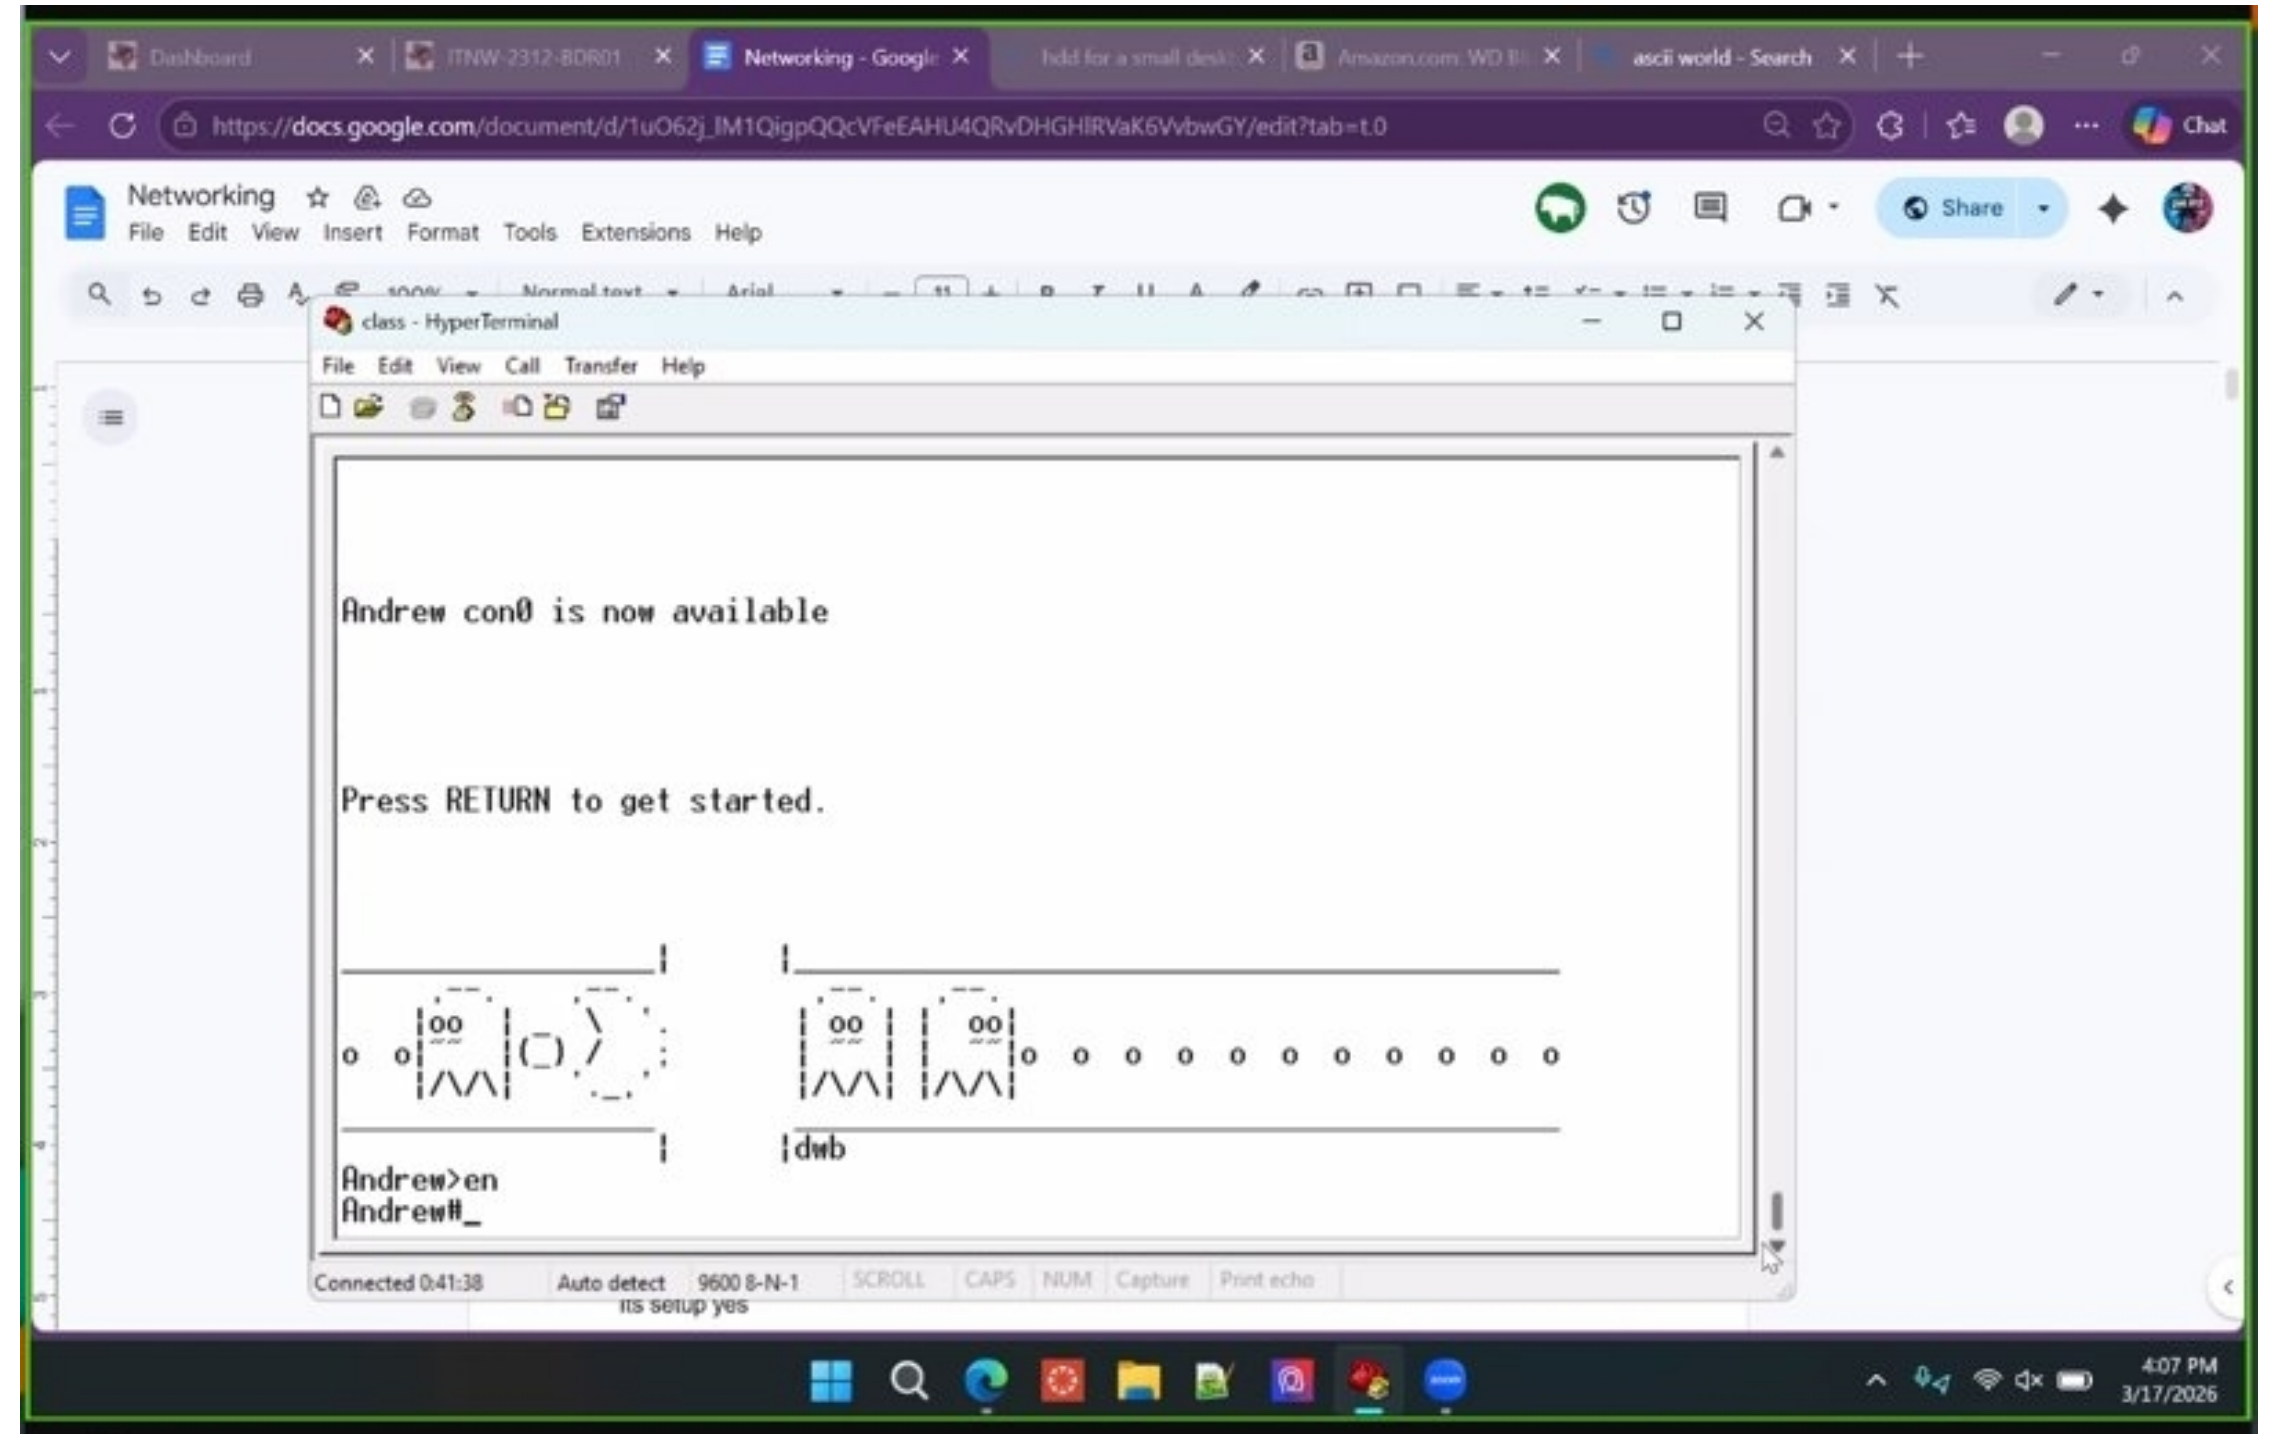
Dashboard
ITNW-2312-BDR01
Networking - Google
hdd for a small desk
Amazon.com: WD B
ascii world - Search

https://docs.google.com/document/d/1uO62j_IM1QigpQQcVFeEAHU4QRvDHGHlRVaK6VvbwGY/edit?tab=t.0

Chat

Networking
File Edit View Insert Format Tools Extensions Help
Share
100% Normal text Arial 11

class - HyperTerminal
File Edit View Call Transfer Help

Andrew con0 is now available

Press RETURN to get started.

|dwb
Andrew>en
Andrew#_

Connected 0:41:38 Auto detect 9600 8-N-1 SCROLL CAPS NUM Capture Print echo

its setup yes

4:07 PM
3/17/2026